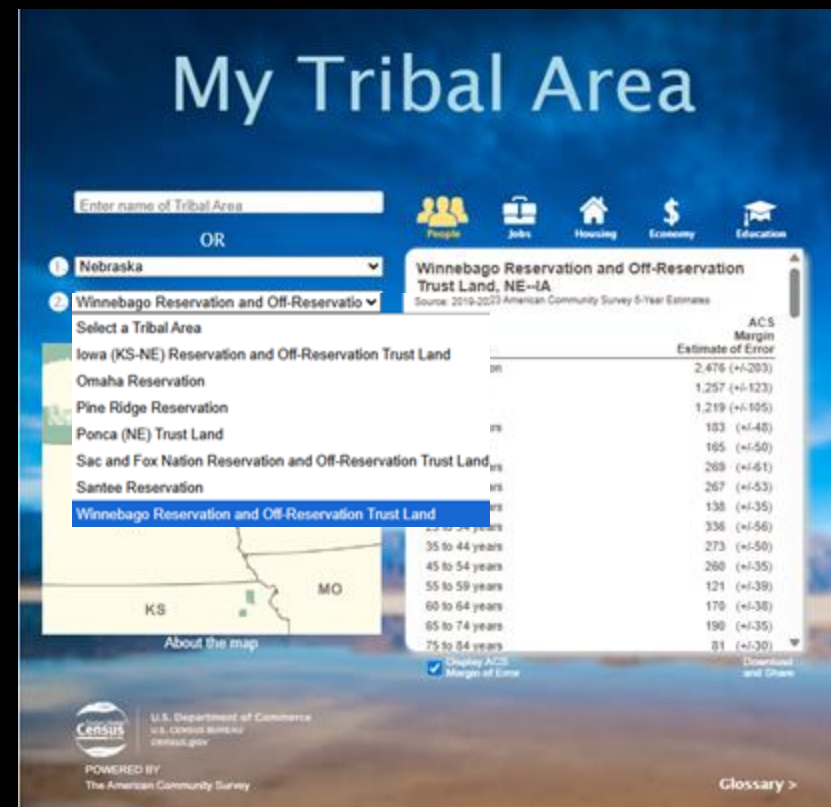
My Tribal Area

Enter name of Tribal Area

OR

1. Nebraska

2. Winnebago Reservation and Off-Reservatio

Select a Tribal Area

Iowa (KS-NE) Reservation and Off-Reservation Trust Land

Omaha Reservation

Pine Ridge Reservation

Ponca (NE) Trust Land

Sac and Fox Nation Reservation and Off-Reservation Trust Land

Santee Reservation

Winnebago Reservation and Off-Reservation Trust Land

KS

MO

About the map

People Jobs Housing Economy Education

Winnebago Reservation and Off-Reservation Trust Land, NE--IA

Source: 2019-2023 American Community Survey 5-Year Estimates

| | ACS Estimate | Margin of Error |
|---|---|---|
| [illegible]on | 2,476 | (+/-203) |
| | 1,257 | (+/-123) |
| | 1,219 | (+/-105) |
| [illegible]rs | 183 | (+/-48) |
| | 165 | (+/-50) |
| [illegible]rs | 269 | (+/-61) |
| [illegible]rs | 267 | (+/-53) |
| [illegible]rs | 138 | (+/-35) |
| 25 to 34 years | 336 | (+/-56) |
| 35 to 44 years | 273 | (+/-50) |
| 45 to 54 years | 260 | (+/-35) |
| 55 to 59 years | 121 | (+/-39) |
| 60 to 64 years | 170 | (+/-38) |
| 65 to 74 years | 190 | (+/-35) |
| 75 to 84 years | 81 | (+/-30) |

Display ACS Margin of Error

Download and Share

Census

U.S. Department of Commerce
U.S. CENSUS BUREAU
census.gov

POWERED BY
The American Community Survey

Glossary >